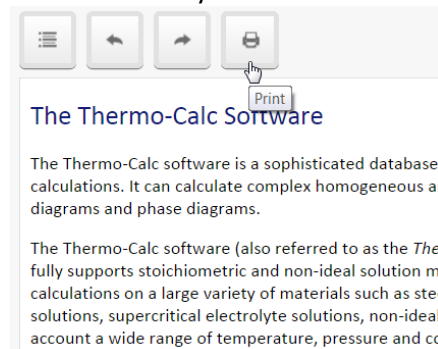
Print

The Thermo-Calc Software

The Thermo-Calc software is a sophisticated database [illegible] calculations. It can calculate complex homogeneous a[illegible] diagrams and phase diagrams.

The Thermo-Calc software (also referred to as the *The*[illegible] fully supports stoichiometric and non-ideal solution m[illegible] calculations on a large variety of materials such as ste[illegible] solutions, supercritical electrolyte solutions, non-ideal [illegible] account a wide range of temperature, pressure and co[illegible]